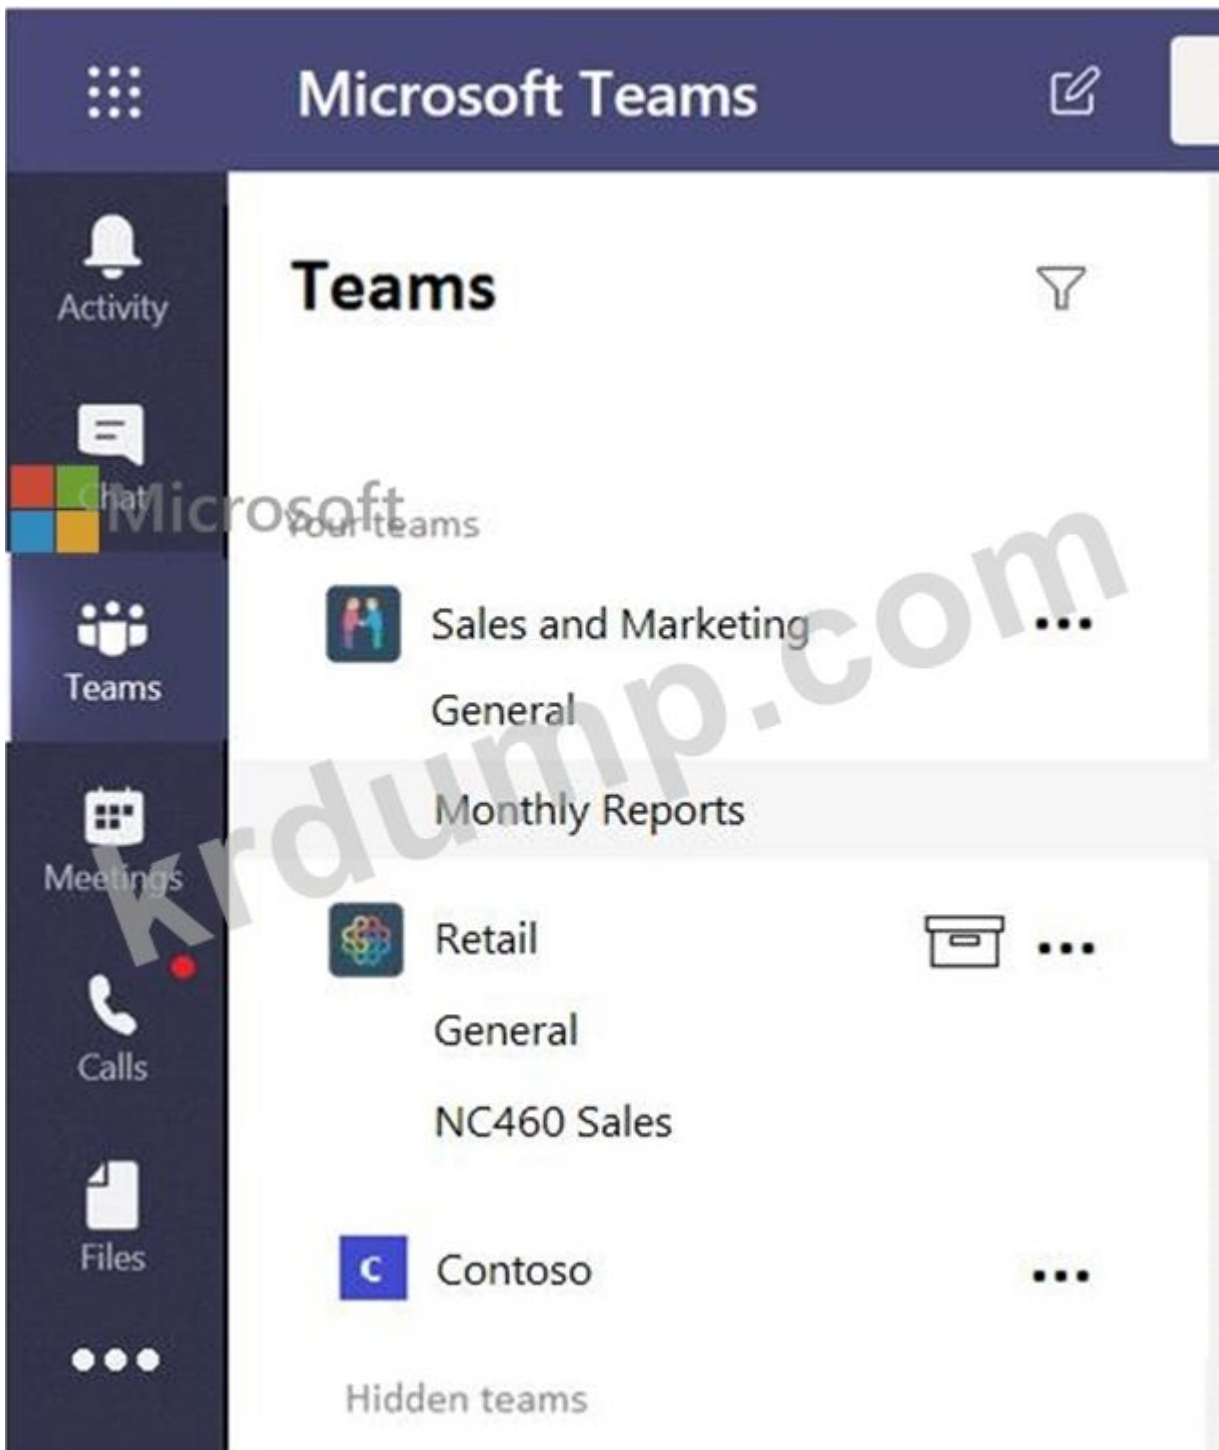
Microsoft Teams

Activity

Chat

Microsoft

Your teams

Teams

Sales and Marketing

General

Monthly Reports

Meetings

Retail

General

NC460 Sales

Calls

Files

C

Contoso

Hidden teams

krdump.com